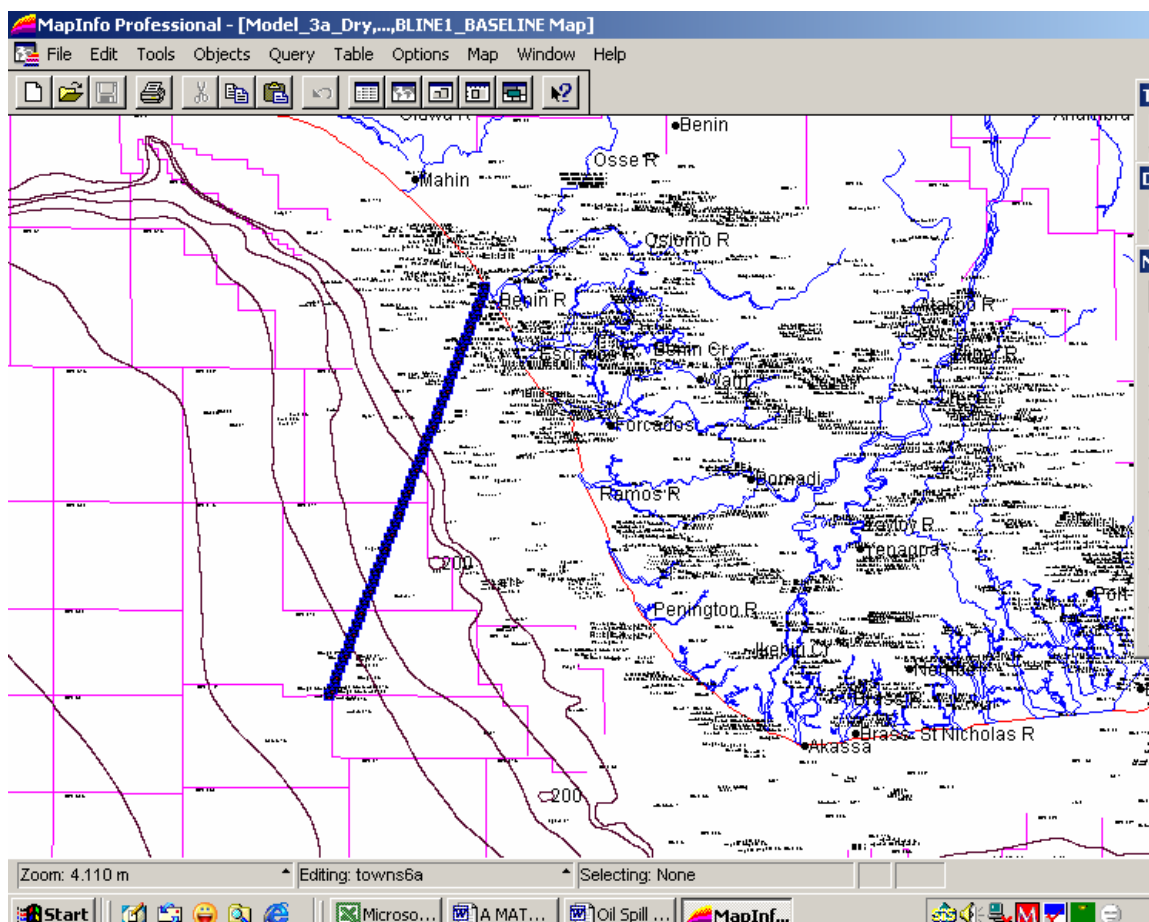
MapInfo Professional - [Model_3a_Dry,...,BLINE1_BASELINE Map]

File Edit Tools Objects Query Table Options Map Window Help

Benin
Osse R
Mahin
Osiomo R
Benin R
Escravos
Benin Cr
Warri
Forcados
Ramos R
Bomadi
Yenagoa
Penington R
Akassa
Brass St Nicholas R
200
200
Port

Zoom: 4.110 m
Editing: towns6a
Selecting: None

Start
Microso...
A MAT...
Oil Spill ...
MapInf...